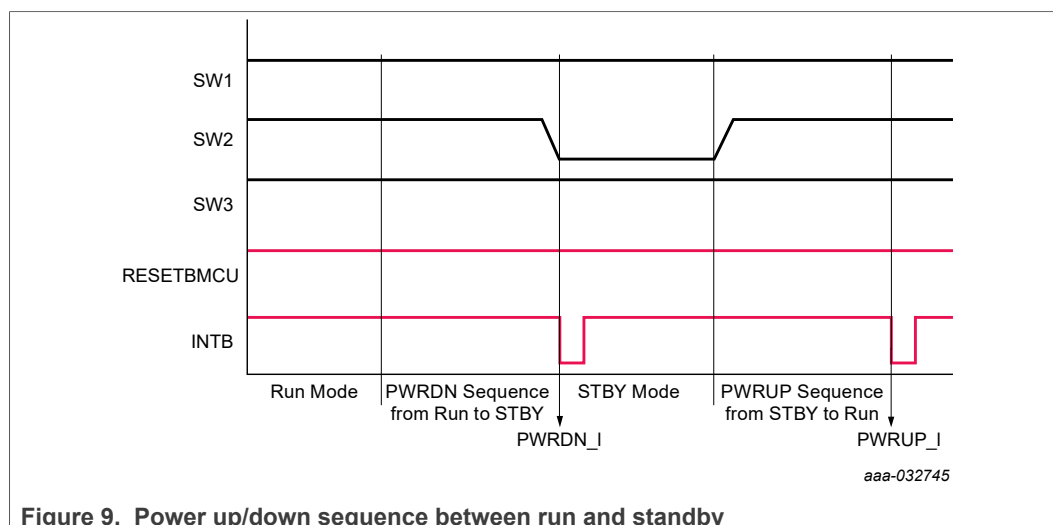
SW1

SW2

SW3

RESETBMCU

INTB

Run Mode

PWRDN Sequence from Run to STBY

STBY Mode

PWRUP Sequence from STBY to Run

PWRDN_I

PWRUP_I

aaa-032745

Figure 9. Power up/down sequence between run and standby